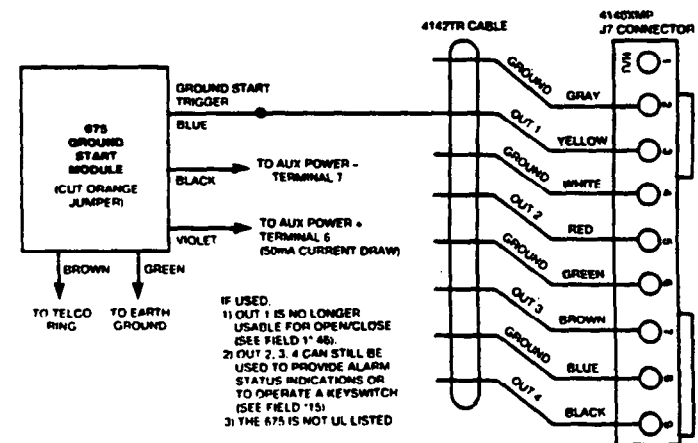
4147TR CABLE

4140XMP
J7 CONNECTOR

675
GROUND
START
MODULE
(CUT ORANGE
JUMPER)

GROUND START
TRIGGER

BLUE

BLACK

TO AUX POWER -
TERMINAL 7

VIOLET

TO AUX POWER +
TERMINAL 6
(50mA CURRENT DRAW)

BROWN

GREEN

TO TELCO
RING

TO EARTH
GROUND

IF USED.
1) OUT 1 IS NO LONGER USABLE FOR OPEN/CLOSE (SEE FIELD 1* 46).
2) OUT 2, 3, 4 CAN STILL BE USED TO PROVIDE ALARM STATUS INDICATIONS OR TO OPERATE A KEYSWITCH (SEE FIELD *15)
3) THE 675 IS NOT UL LISTED

GROUND
OUT 1
GROUND
OUT 2
GROUND
OUT 3
GROUND
OUT 4

GRAY
YELLOW
WHITE
RED
GREEN
BROWN
BLUE
BLACK

N/C
1
2
3
4
5
6
7
8